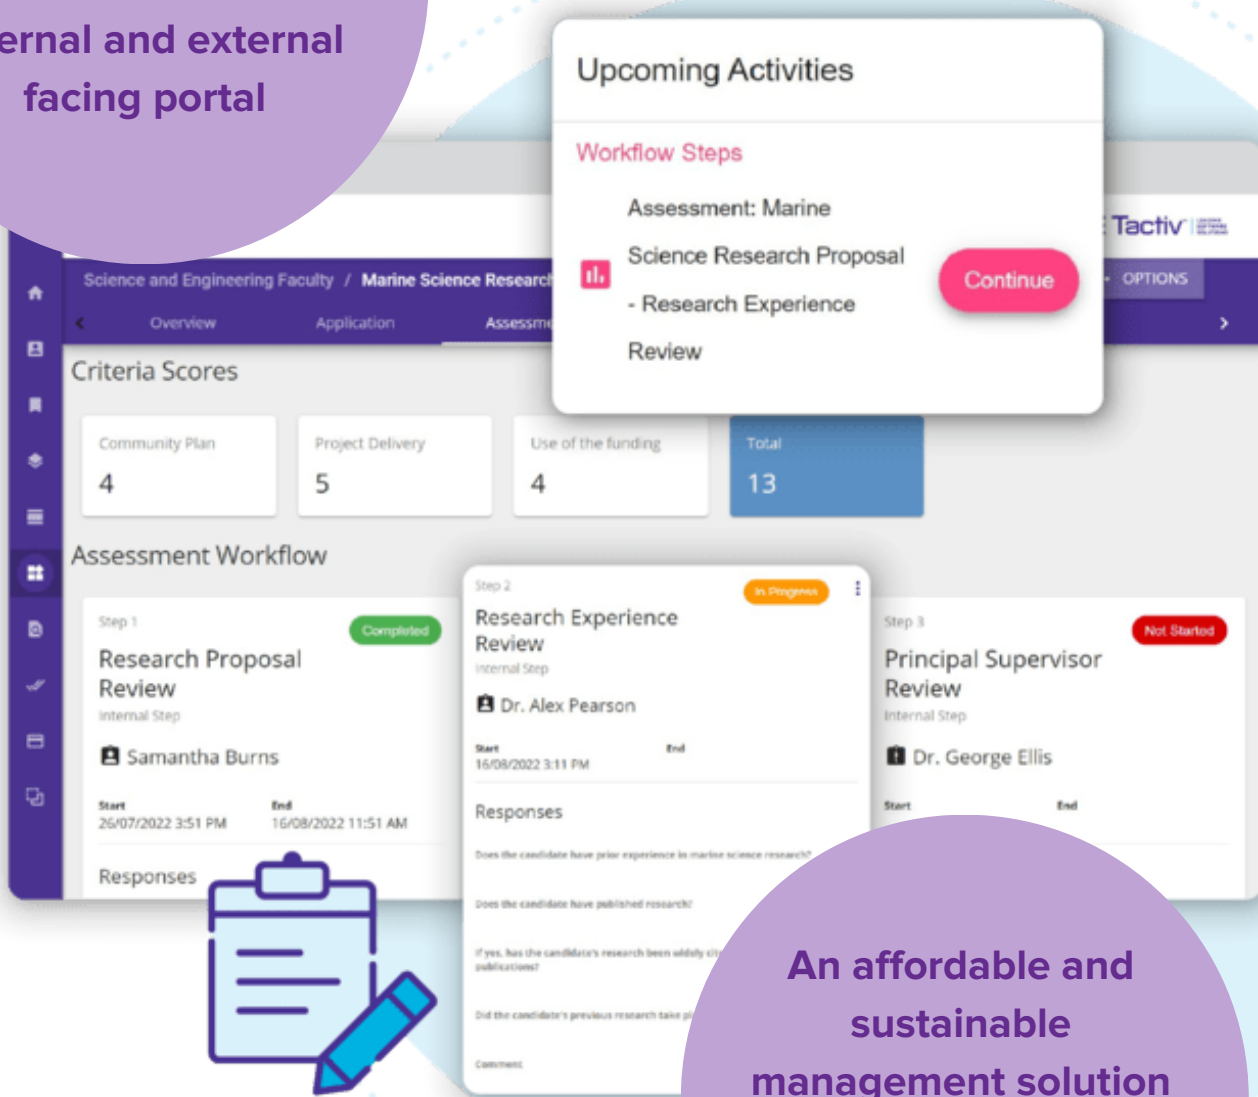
ernal and external facing portal

Upcoming Activities

Workflow Steps

Assessment: Marine Science Research Proposal - Research Experience Review

Continue

Tactiv

Science and Engineering Faculty / Marine Science Researc

OPTIONS

Overview Application Assessm

Criteria Scores

Community Plan
4

Project Delivery
5

Use of the funding
4

Total
13

Assessment Workflow

Step 1
Completed
Research Proposal Review
Internal Step
Samantha Burns
Start
26/07/2022 3:51 PM
End
16/08/2022 11:51 AM
Responses

Step 2
In Progress
Research Experience Review
Internal Step
Dr. Alex Pearson
Start
16/08/2022 3:11 PM
End
Responses
Does the candidate have prior experience in marine science research?
Does the candidate have published research?
If yes, has the candidate's research been widely cit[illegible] publications?
Did the candidate's previous research take p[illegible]
Comment

Step 3
Not Started
Principal Supervisor Review
Internal Step
Dr. George Ellis
Start
End

An affordable and sustainable management solution